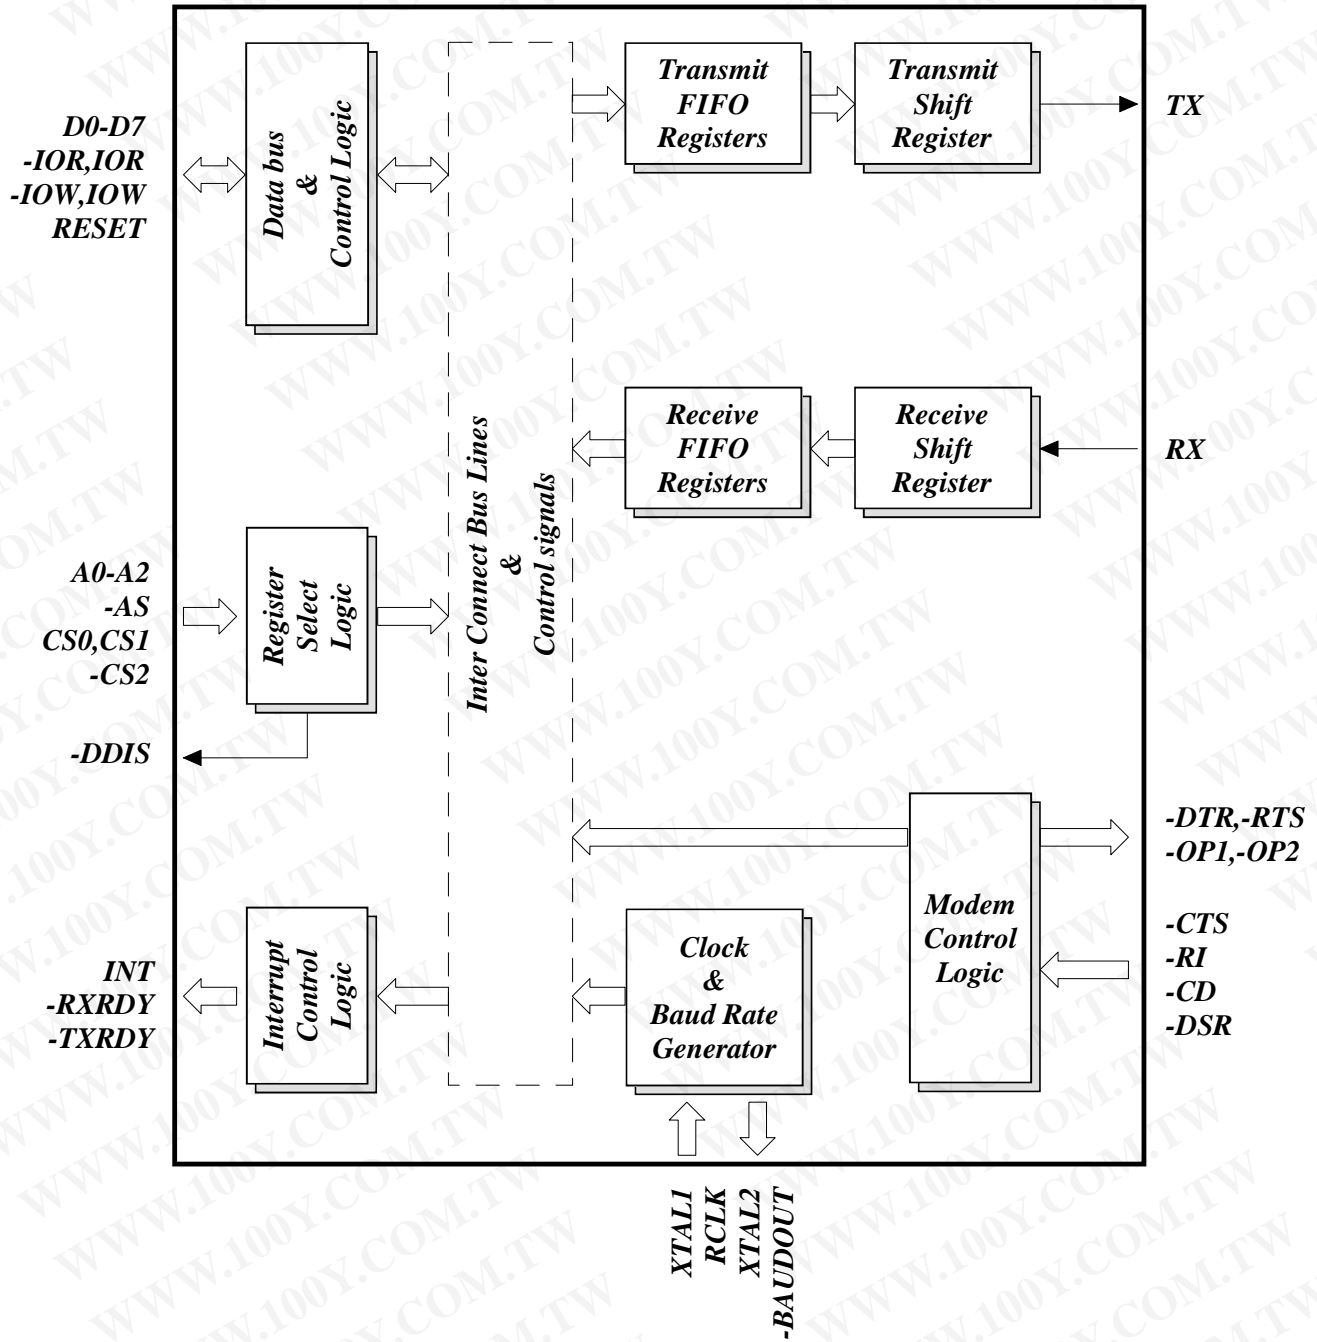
D0-D7
-IOR,IOR
-IOW,IOW
RESET

Data bus
&
Control Logic

Transmit
FIFO
Registers

Transmit
Shift
Register

TX

Receive
FIFO
Registers

Receive
Shift
Register

RX

Inter Connect Bus Lines
&
Control signals

A0-A2
-AS
CS0,CS1
-CS2

Register
Select
Logic

-DDIS

-DTR,-RTS
-OP1,-OP2

Modem
Control
Logic

-CTS
-RI
-CD
-DSR

INT
-RXRDY
-TXRDY

Interrupt
Control
Logic

Clock
&
Baud Rate
Generator

XTAL1
RCLK
XTAL2
-BAUDOUT

WWW.100Y.COM.TW